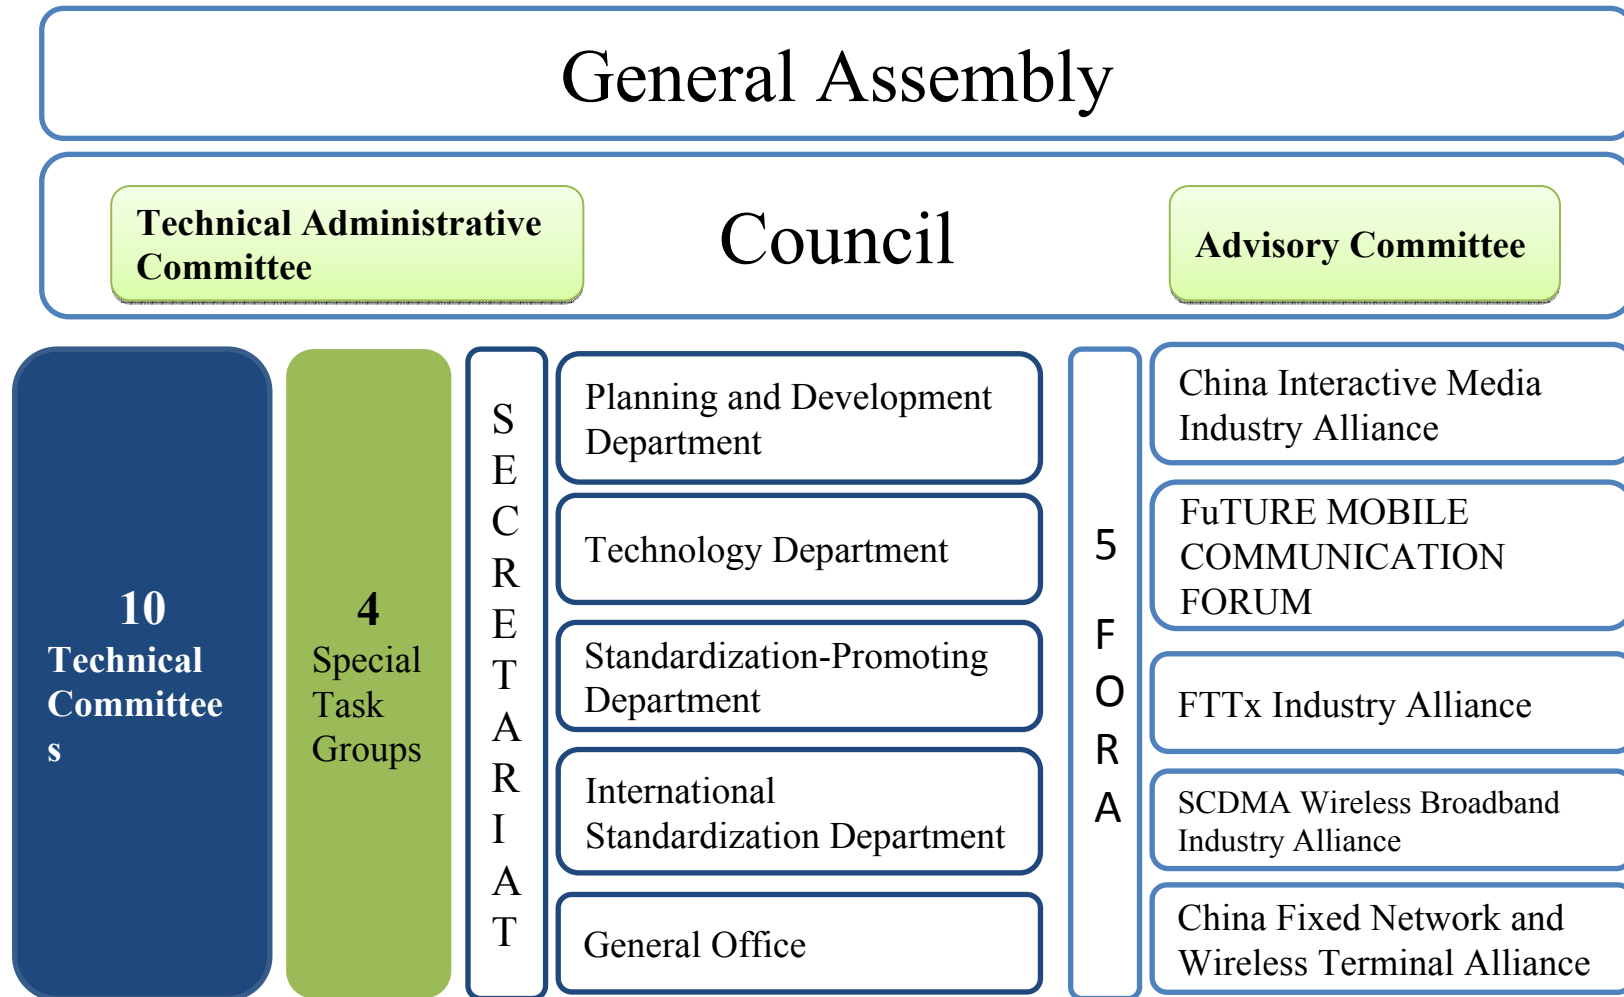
General Assembly

Technical Administrative Committee

Council

Advisory Committee

10
Technical Committee
s

4
Special Task Groups

S
E
C
R
E
T
A
R
I
A
T

Planning and Development Department

Technology Department

Standardization-Promoting Department

International Standardization Department

General Office

5
F
O
R
A

China Interactive Media Industry Alliance

FuTURE MOBILE COMMUNICATION FORUM

FTTx Industry Alliance

SCDMA Wireless Broadband Industry Alliance

China Fixed Network and Wireless Terminal Alliance